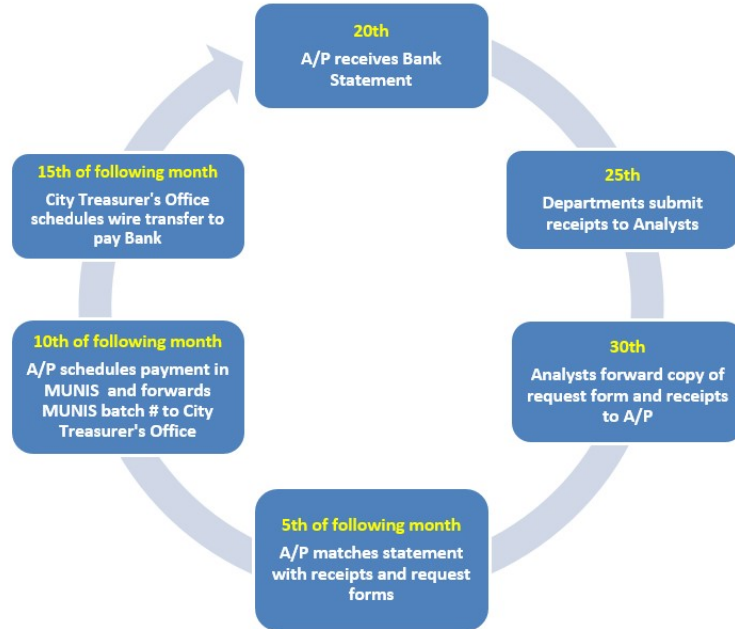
20th
A/P receives Bank Statement

25th
Departments submit receipts to Analysts

30th
Analysts forward copy of request form and receipts to A/P

5th of following month
A/P matches statement with receipts and request forms

10th of following month
A/P schedules payment in MUNIS and forwards MUNIS batch # to City Treasurer's Office

15th of following month
City Treasurer's Office schedules wire transfer to pay Bank